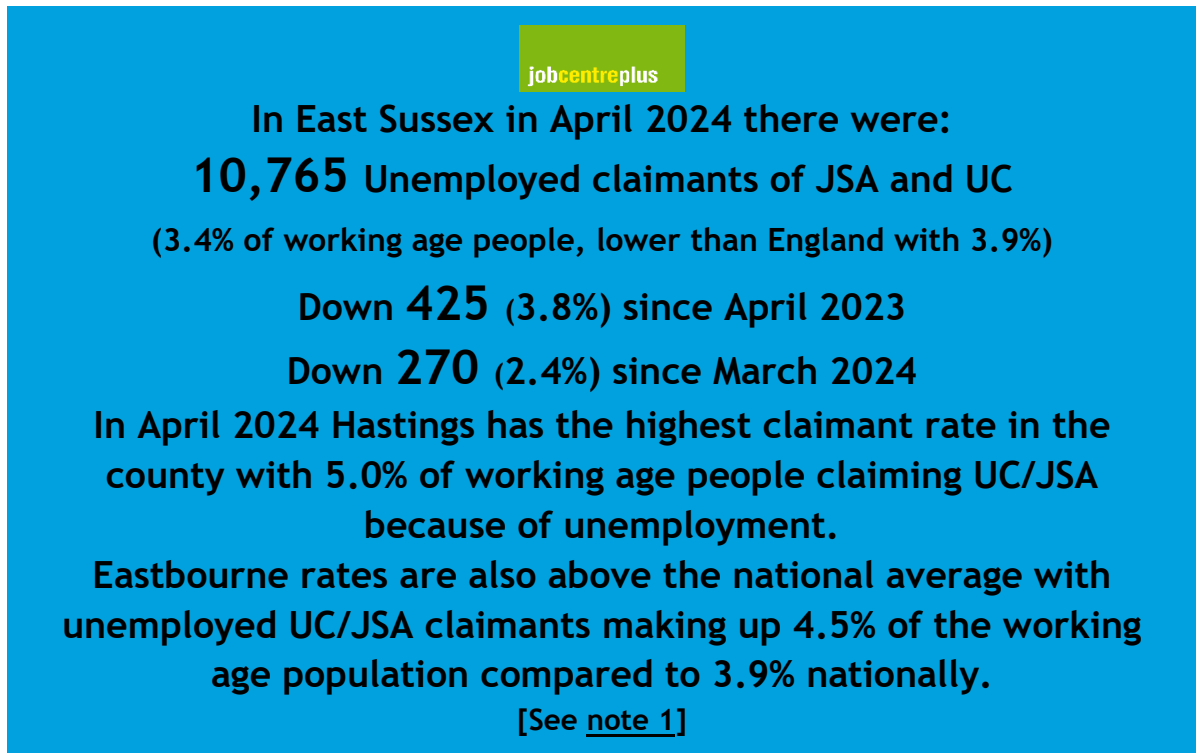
jobcentreplus

In East Sussex in April 2024 there were:

10,765 Unemployed claimants of JSA and UC

(3.4% of working age people, lower than England with 3.9%)

Down 425 (3.8%) since April 2023

Down 270 (2.4%) since March 2024

In April 2024 Hastings has the highest claimant rate in the county with 5.0% of working age people claiming UC/JSA because of unemployment.

Eastbourne rates are also above the national average with unemployed UC/JSA claimants making up 4.5% of the working age population compared to 3.9% nationally.

[See note 1]